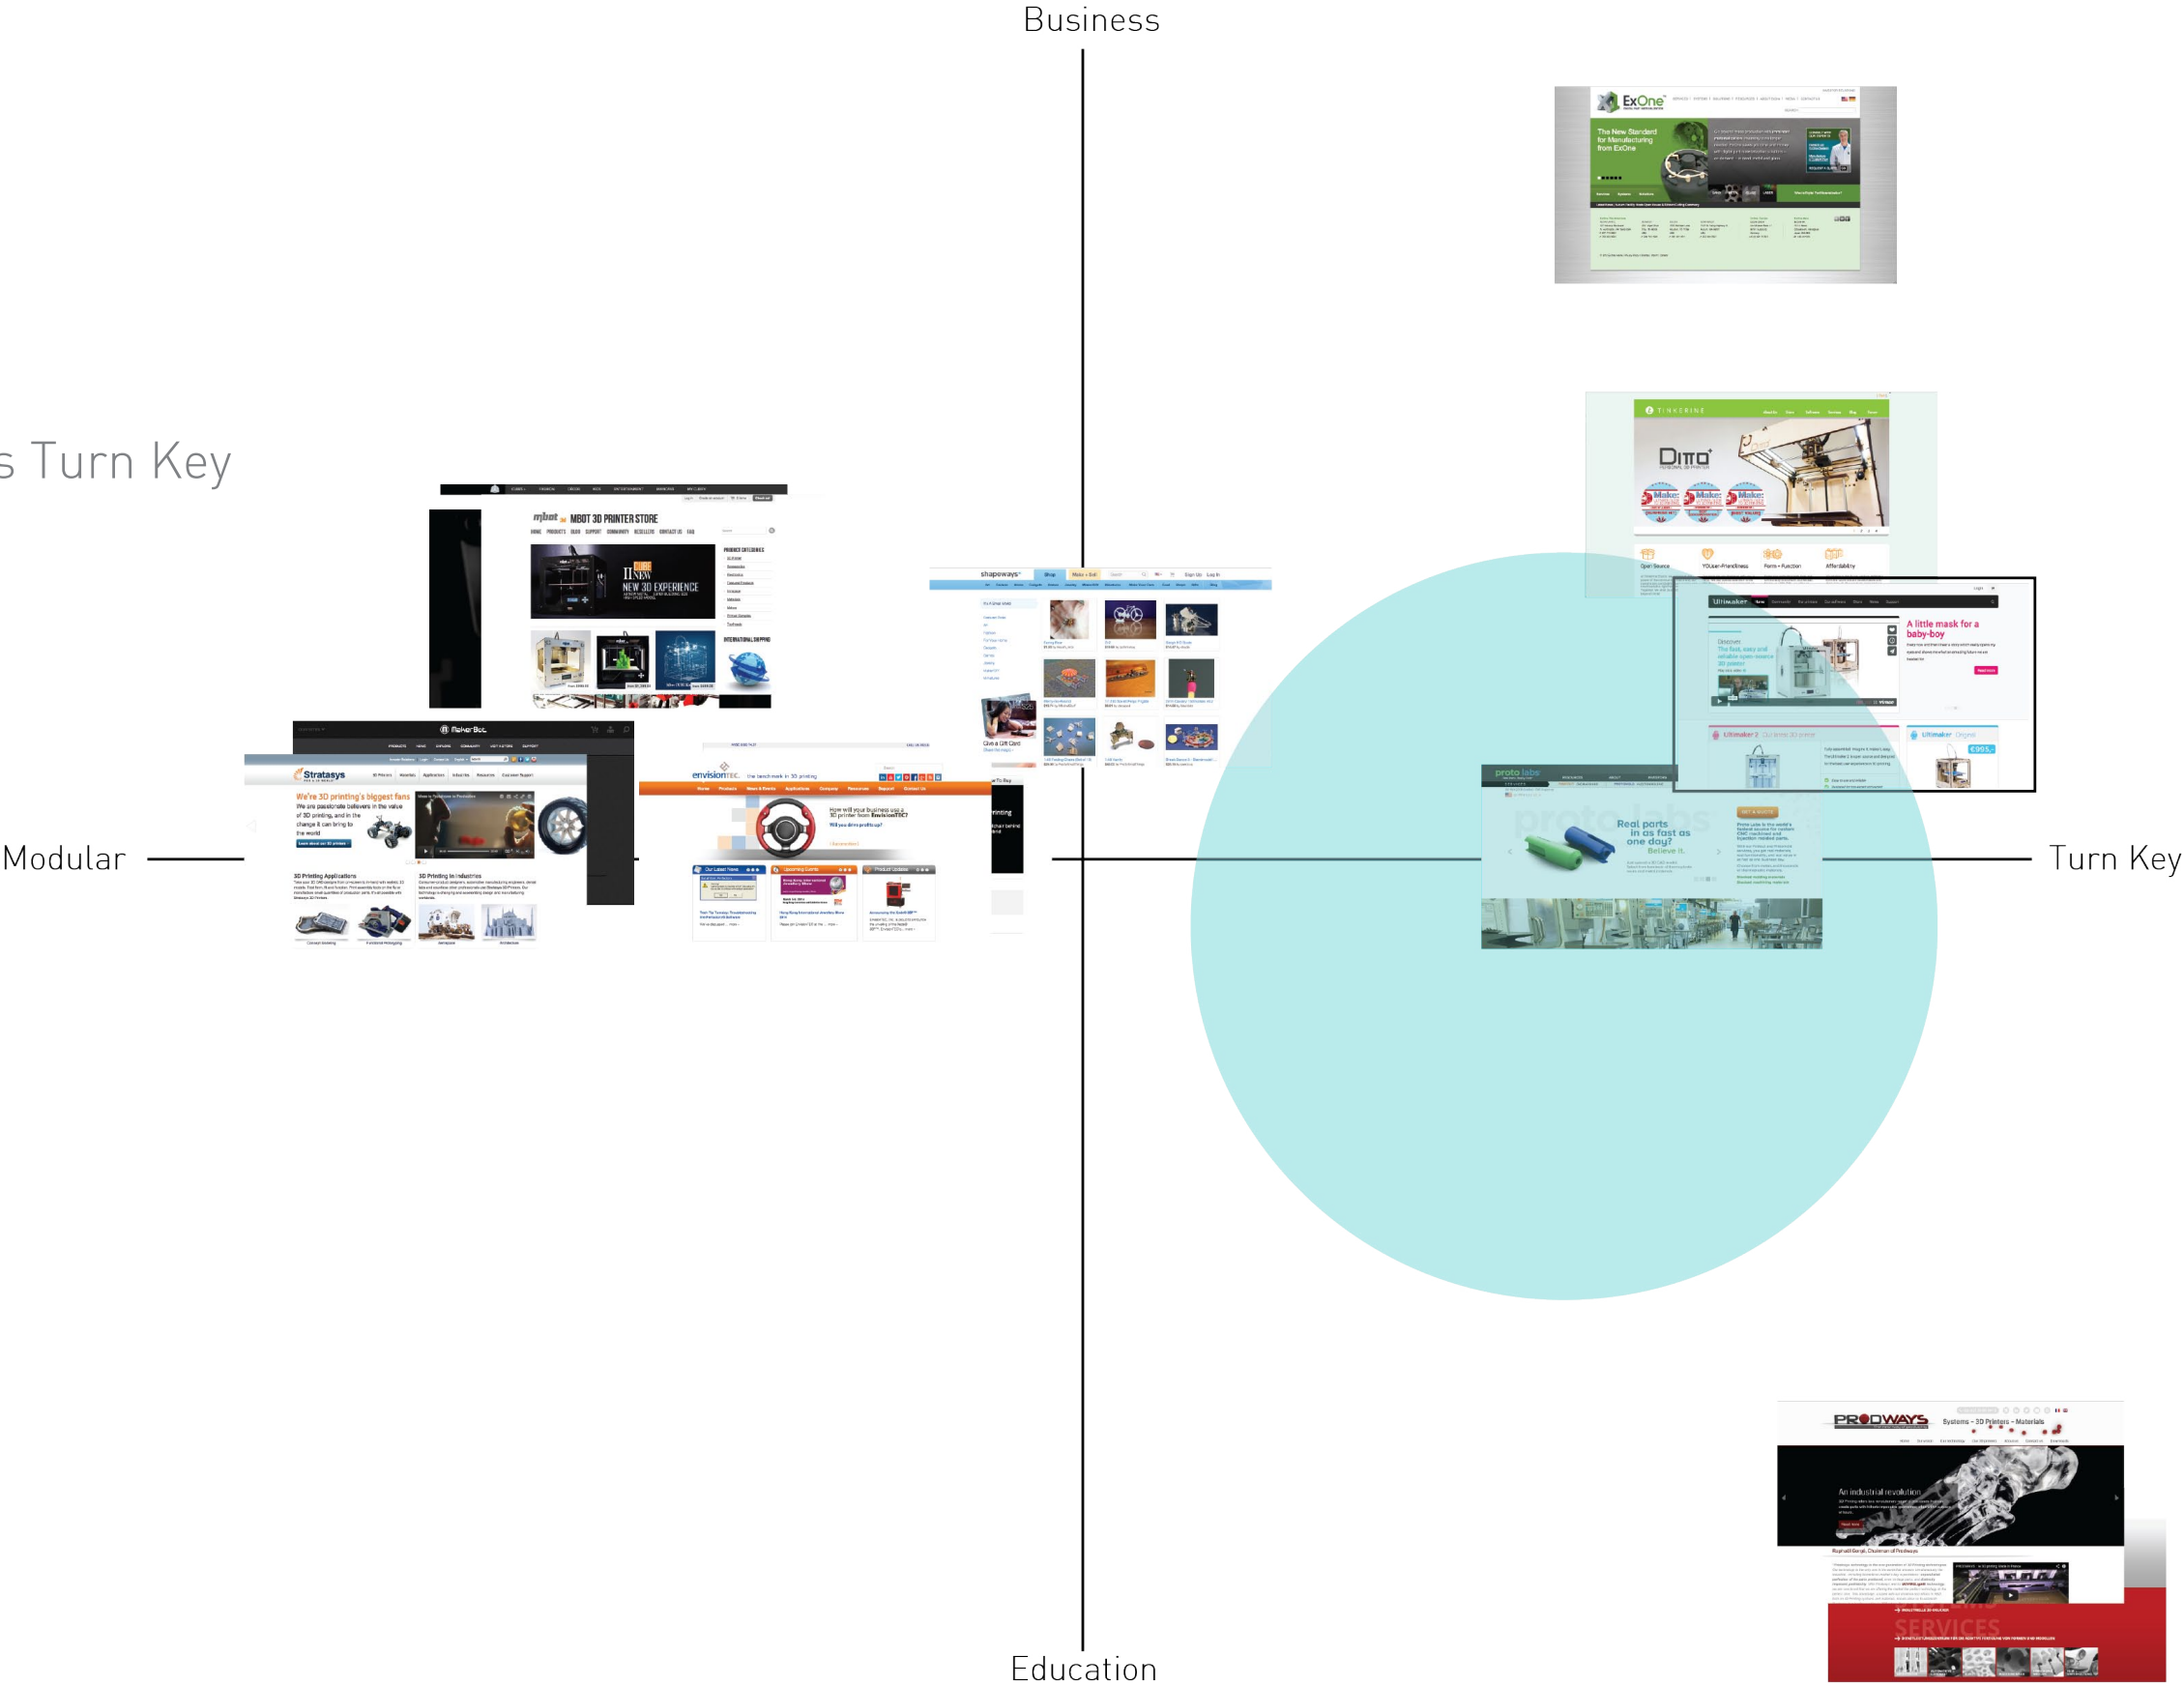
Business

s Turn Key

Modular

Turn Key

Education

ExOne

The New Standard for Manufacturing from ExOne

TINKERINE

DITTO

mbot MBOT 3D PRINTER STORE

NEW 3D EXPERIENCE

shapeways

Ultimaker

A little mask for a baby-boy

MakerBot

Stratasys

We're 3D printing's biggest fans

3D Printing Applications

3D Printing in Industries

envisiontec

How will your business use a 3D printer from EnvisionTEC?

proto labs

Real parts in as fast as one day? Believe it.

PRODWAYS

Systems - 3D Printers - Materials

An industrial revolution

SERVICES